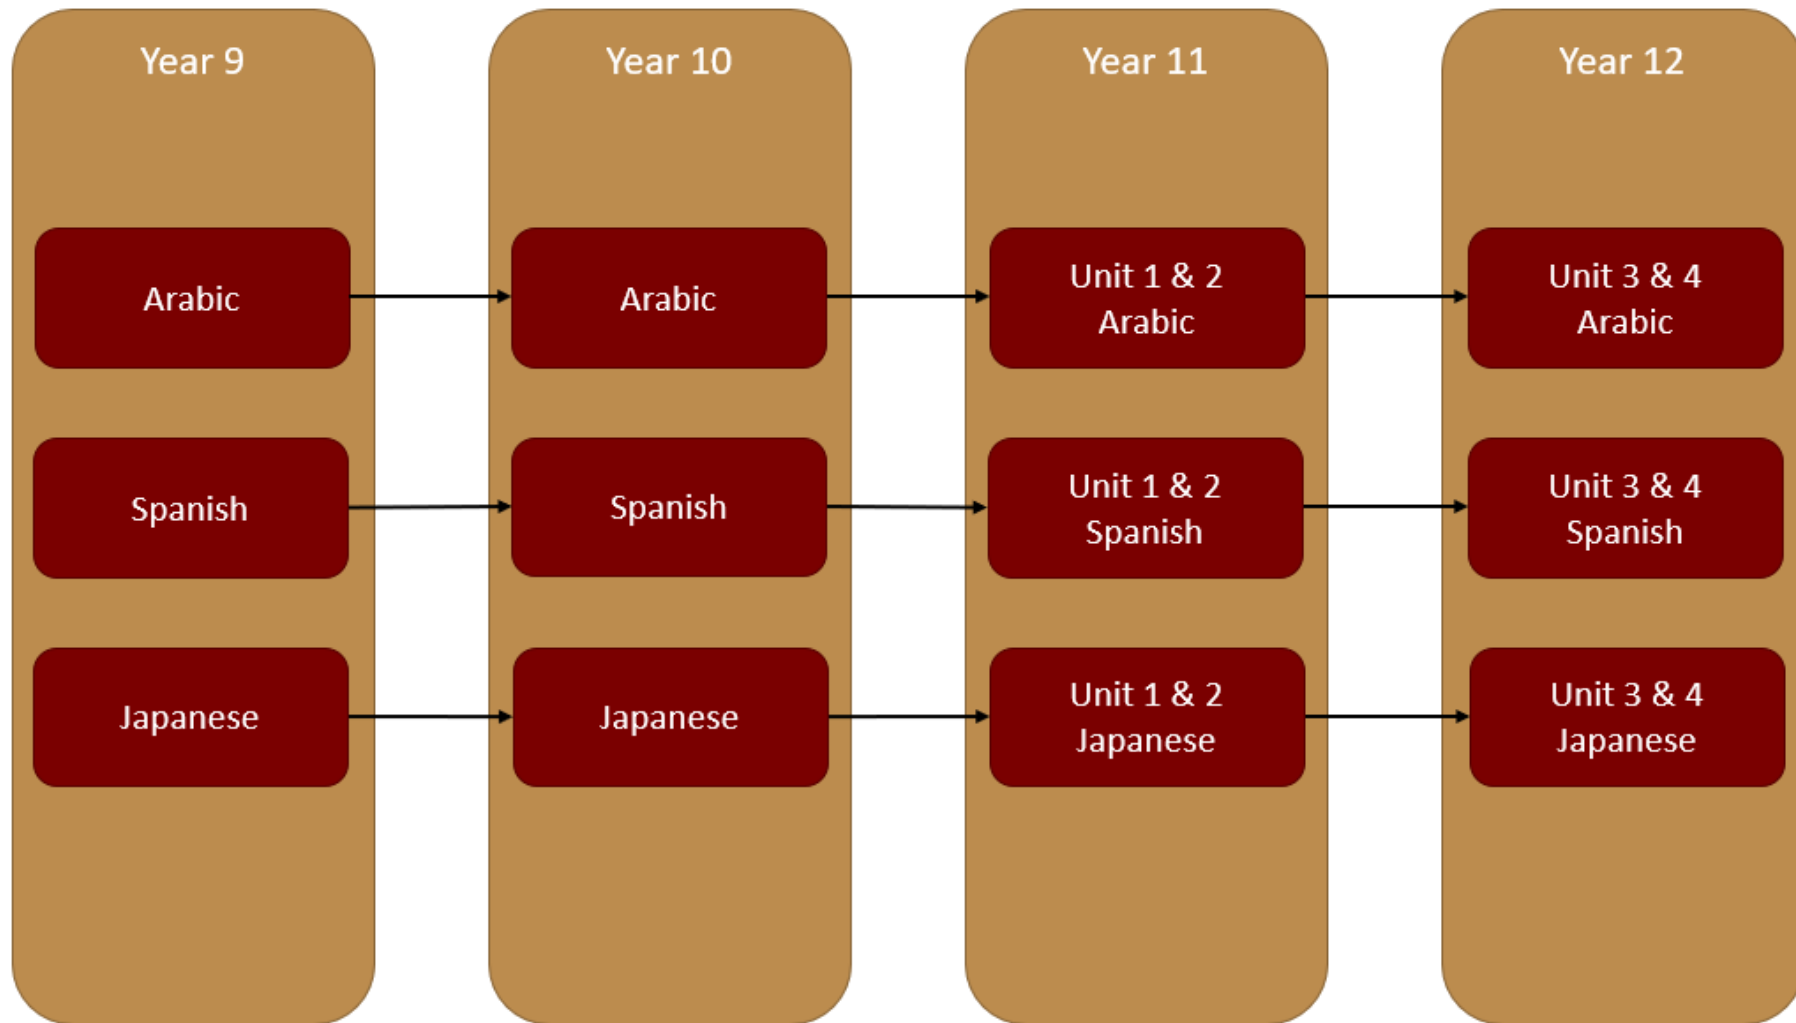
Year 9

Arabic

Spanish

Japanese

Year 10

Arabic

Spanish

Japanese

Year 11

Unit 1 & 2 Arabic

Unit 1 & 2 Spanish

Unit 1 & 2 Japanese

Year 12

Unit 3 & 4 Arabic

Unit 3 & 4 Spanish

Unit 3 & 4 Japanese